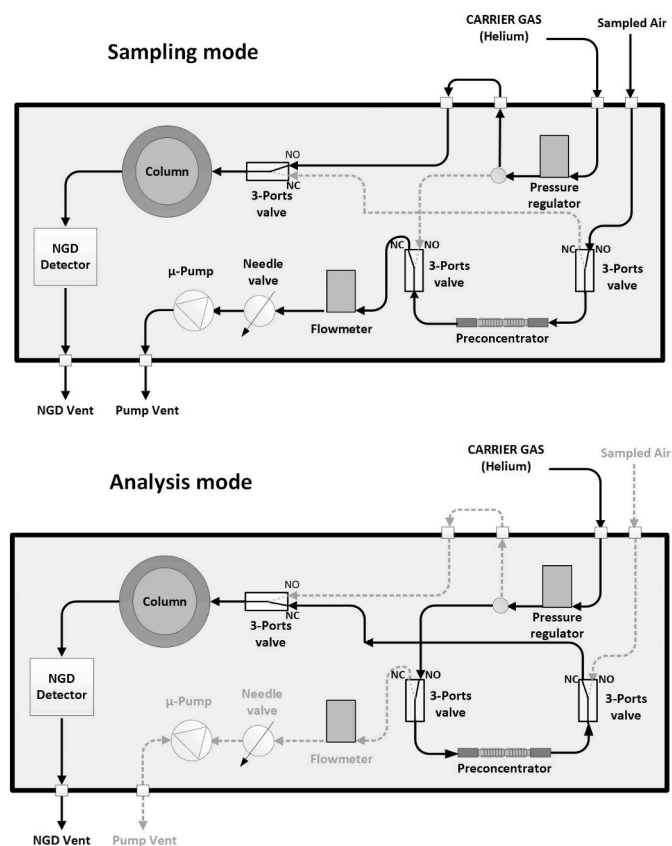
Sampling mode

CARRIER GAS (Helium)

Sampled Air

Column

NO

NC

3-Ports valve

Pressure regulator

NGD Detector

μ-Pump

Needle valve

Flowmeter

NC NO

3-Ports valve

NC NO

3-Ports valve

Preconcentrator

NGD Vent

Pump Vent

Analysis mode

CARRIER GAS (Helium)

Sampled Air

Column

NO

NC

3-Ports valve

Pressure regulator

NGD Detector

μ-Pump

Needle valve

Flowmeter

NC NO

3-Ports valve

NC NO

3-Ports valve

Preconcentrator

NGD Vent

Pump Vent